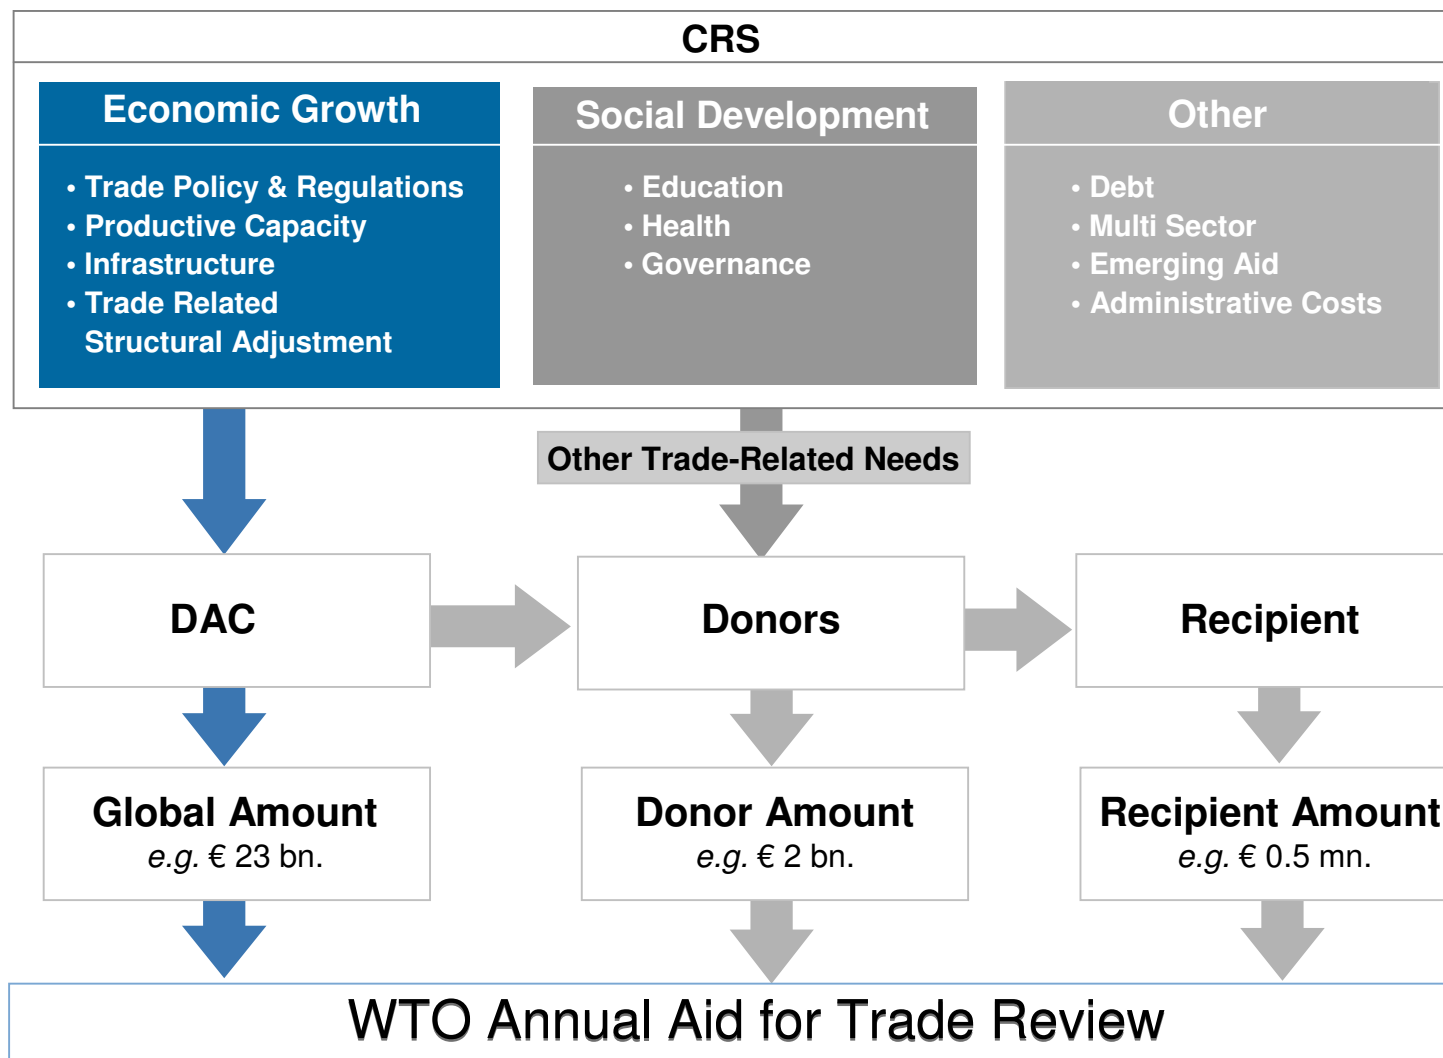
CRS

Economic Growth

• Trade Policy & Regulations
• Productive Capacity
• Infrastructure
• Trade Related Structural Adjustment

Social Development

• Education
• Health
• Governance

Other

• Debt
• Multi Sector
• Emerging Aid
• Administrative Costs

Other Trade-Related Needs

DAC

Donors

Recipient

Global Amount
*e.g.* € 23 bn.

Donor Amount
*e.g.* € 2 bn.

Recipient Amount
*e.g.* € 0.5 mn.

WTO Annual Aid for Trade Review